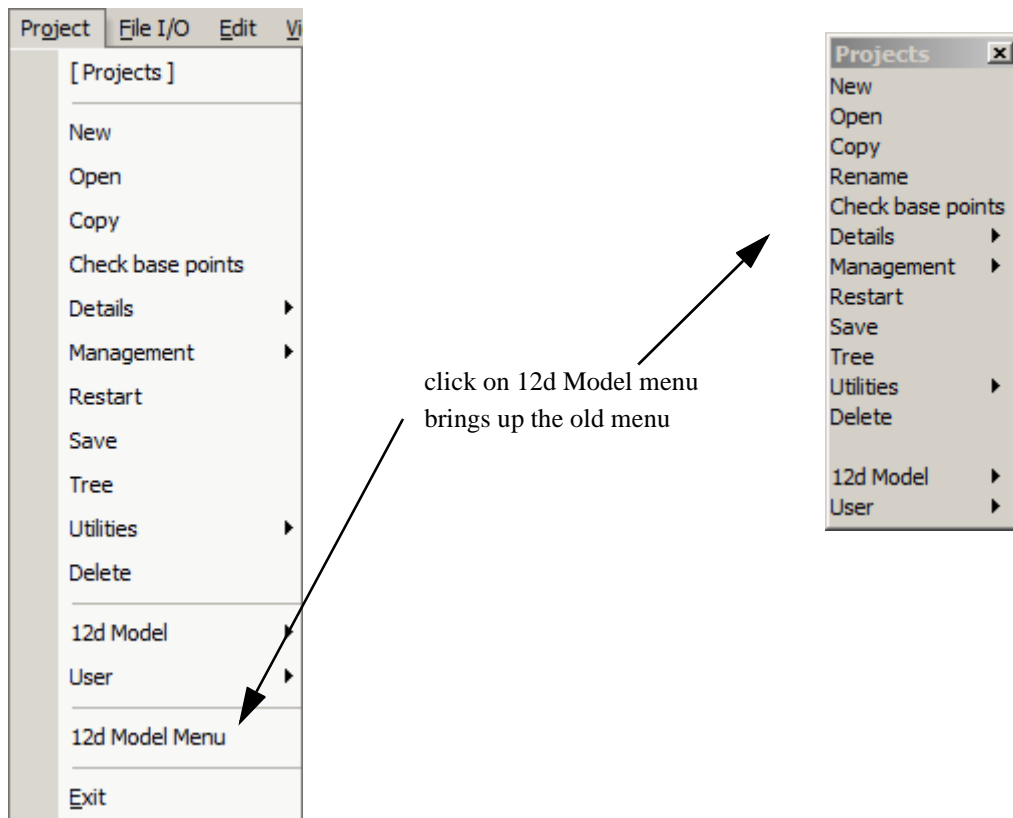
Project File I/O Edit Vi

[ Projects ]

New

Open

Copy

Check base points

Details

Management

Restart

Save

Tree

Utilities

Delete

12d Model

User

12d Model Menu

Exit

click on 12d Model menu brings up the old menu

Projects

New

Open

Copy

Rename

Check base points

Details

Management

Restart

Save

Tree

Utilities

Delete

12d Model

User